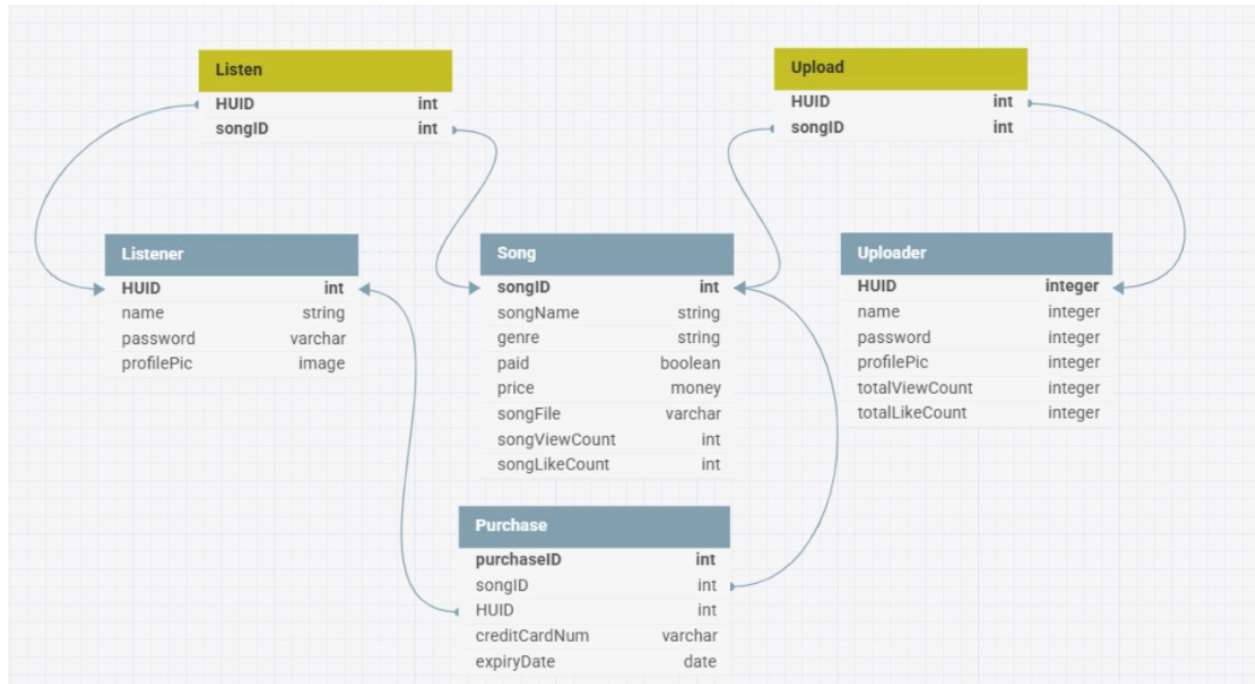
Listen

| | |
|---|---|
| HUID | int |
| songID | int |

Upload

| | |
|---|---|
| HUID | int |
| songID | int |

Listener

| | |
|---|---|
| HUID | int |
| name | string |
| password | varchar |
| profilePic | image |

Song

| | |
|---|---|
| songID | int |
| songName | string |
| genre | string |
| paid | boolean |
| price | money |
| songFile | varchar |
| songViewCount | int |
| songLikeCount | int |

Uploader

| | |
|---|---|
| HUID | integer |
| name | integer |
| password | integer |
| profilePic | integer |
| totalViewCount | integer |
| totalLikeCount | integer |

Purchase

| | |
|---|---|
| purchaseID | int |
| songID | int |
| HUID | int |
| creditCardNum | varchar |
| expiryDate | date |